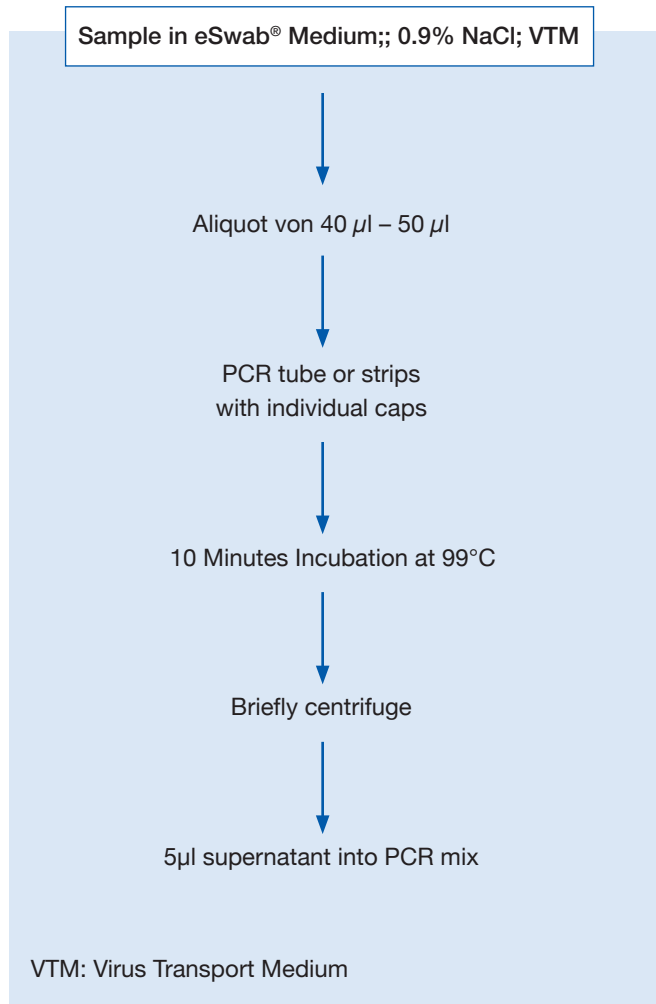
Sample in eSwab® Medium;; 0.9% NaCl; VTM

Aliquot von 40 $\mu$l – 50 $\mu$l

PCR tube or strips with individual caps

10 Minutes Incubation at 99°C

Briefly centrifuge

5µl supernatant into PCR mix

VTM: Virus Transport Medium